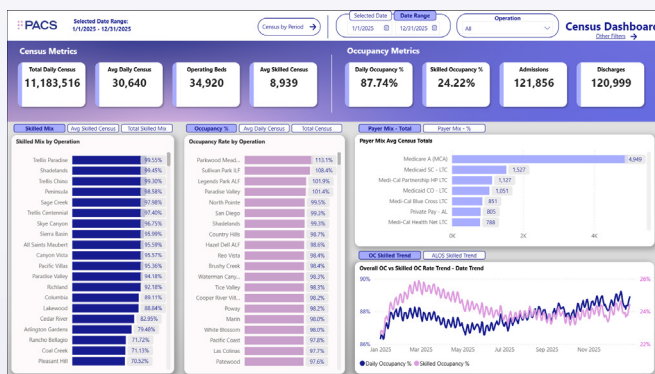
PACS

Selected Date Range:
1/1/2025 - 12/31/2025

Census by Period

Selected Date | Date Range

1/1/2025 | 12/31/2025

Operation
All

Census Dashboard
Other Filters

Census Metrics

Total Daily Census
11,183,516

Avg Daily Census
30,640

Operating Beds
34,920

Avg Skilled Census
8,939

Occupancy Metrics

Daily Occupancy %
87.74%

Skilled Occupancy %
24.22%

Admissions
121,856

Discharges
120,999

Skilled Mix | Avg Skilled Census | Total Skilled Mix

Skilled Mix by Operation

| Operation | Value |
|---|---|
| Trellis Paradise | 99.55% |
| Shadelands | 99.45% |
| Trellis Chino | 99.30% |
| Peninsula | 98.58% |
| Sage Creek | 97.88% |
| Trellis Centennial | 97.40% |
| Skye Canyon | 96.75% |
| Sierra Rose | 95.69% |
| All Saints Maubert | 95.58% |
| Canyon Vista | 95.57% |
| Pacific Villas | 95.36% |
| Paradise Valley | 94.18% |
| Richland | 92.18% |
| Columbia | 89.11% |
| Lakewood | 84.28% |
| Castle Rose | 82.95% |
| Arlington Gardens | 79.48% |
| Rancho Bellagio | 71.72% |
| Coal Creek | 71.13% |
| Pleasant Hill | 70.52% |

Occupancy % | Avg Daily Census | Total Census

Occupancy Rate by Operation

| Operation | Value |
|---|---|
| Parkwood Mead... | 113.1% |
| Sullivan Park ILF | 108.4% |
| Legends Park ALF | 101.9% |
| Paradise Valley | 101.4% |
| North Pointe | 99.5% |
| San Diego | 99.3% |
| Shadelands | 99.3% |
| Country Hills | 99.1% |
| Hazel Dell ALF | 98.6% |
| Rex Plaza | 98.5% |
| Brushy Creek | 98.4% |
| Waterman Cany... | 98.3% |
| Tice Valley | 98.3% |
| Cooper River Villi... | 98.2% |
| Poway | 98.2% |
| Marin | 98.0% |
| White Blossom | 98.0% |
| Pacific Coast | 97.8% |
| Las Colinas | 97.7% |
| Patswood | 97.6% |

Payer Mix - Total | Payer Mix - %

Payer Mix Avg Census Totals

| Payer | Value |
|---|---|
| Medicare A (MCA) | 4,949 |
| Medicaid SC - LTC | 1,527 |
| Medi-Cal Partnership HP LTC | 1,137 |
| Medicaid CO - LTC | 1,051 |
| Medi-Cal Blue Cross LTC | 851 |
| Private Pay - AL | 805 |
| Medi-Cal Health Net LTC | 788 |

0K 2K 4K

OC Skilled Trend | ALOS Skilled Trend

Overall OC vs Skilled OC Rate Trend - Date Trend

90% 88% 86%

26% 24% 22%

Jan 2025 Mar 2025 May 2025 Jul 2025 Sep 2025 Nov 2025

Daily Occupancy % Skilled Occupancy %